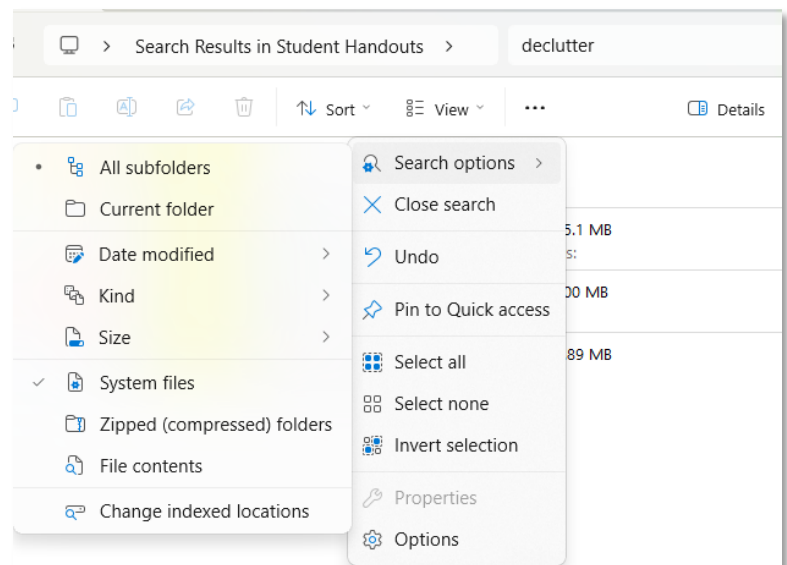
Search Results in Student Handouts >

declutter

Sort

View

...

Details

All subfolders

Current folder

Date modified >

Kind >

Size >

System files

Zipped (compressed) folders

File contents

Change indexed locations

Search options >

Close search

Undo

Pin to Quick access

Select all

Select none

Invert selection

Properties

Options

5.1 MB

s:

00 MB

89 MB